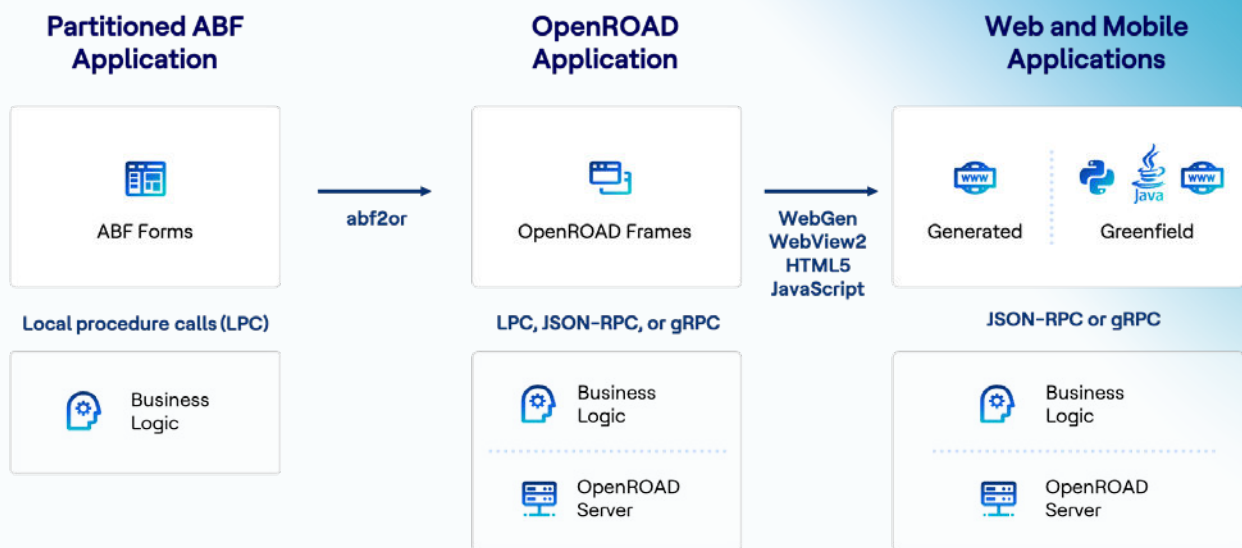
Partitioned ABF Application

ABF Forms

Local procedure calls (LPC)

Business Logic

abf2or

OpenROAD Application

OpenROAD Frames

LPC, JSON-RPC, or gRPC

Business Logic

OpenROAD Server

WebGen
WebView2
HTML5
JavaScript

Web and Mobile Applications

WWW

Generated

Java

WWW

Greenfield

JSON-RPC or gRPC

Business Logic

OpenROAD Server